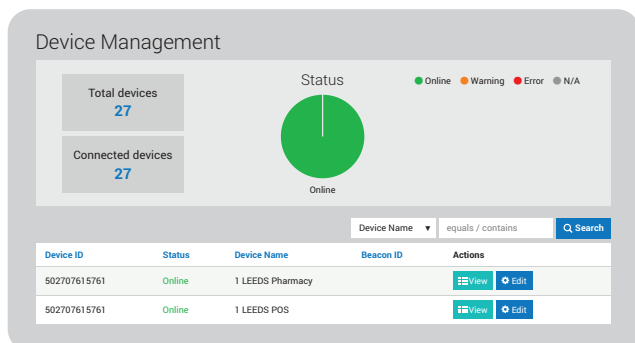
Device Management

Total devices
27

Connected devices
27

Status

Online Warning Error N/A

Online

Device Name ▾ equals / contains Search

| Device ID | Status | Device Name | Beacon ID | Actions |
|---|---|---|---|---|
| 502707615761 | Online | 1 LEEDS Pharmacy | | View Edit |
| 502707615761 | Online | 1 LEEDS POS | | View Edit |